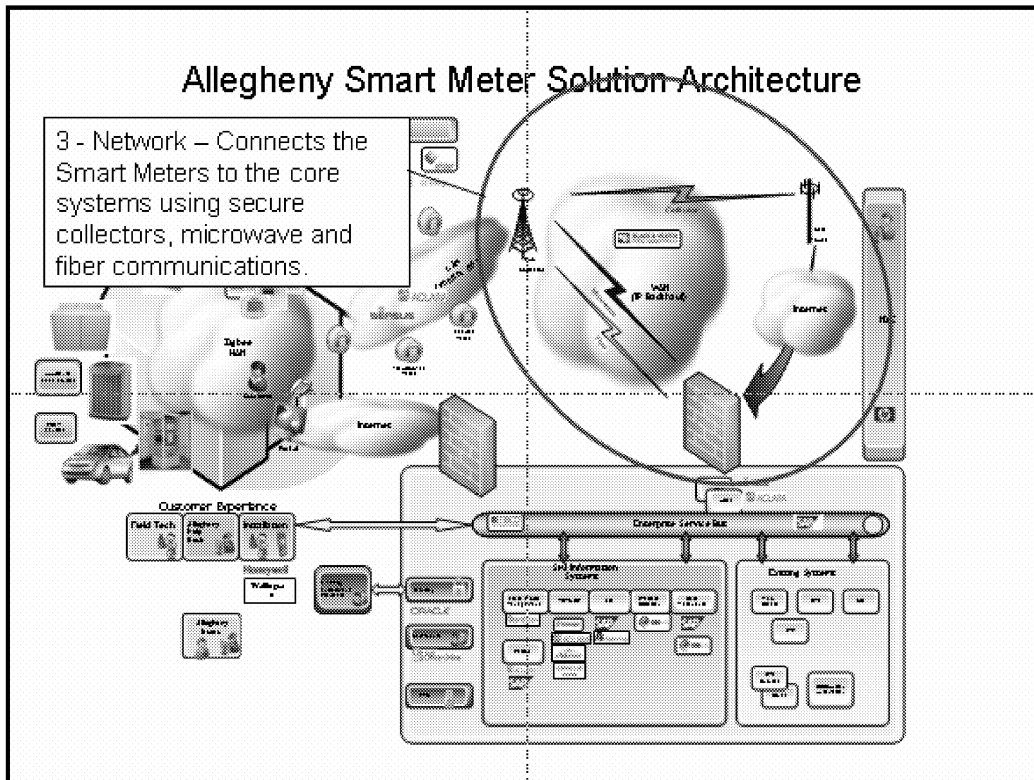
Allegheny Smart Meter Solution Architecture

3 - Network – Connects the Smart Meters to the core systems using secure collectors, microwave and fiber communications.

WAN (IP Backhaul)

Internet

Zigbee HAN

Internet

ACLARA

Customer Experience

Field Tech

Allegheny Web Portal

Installation

Honeywell

Allegheny Teams

ORACLE

Enterprise Service Bus

Smart Information Systems

Existing Systems

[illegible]